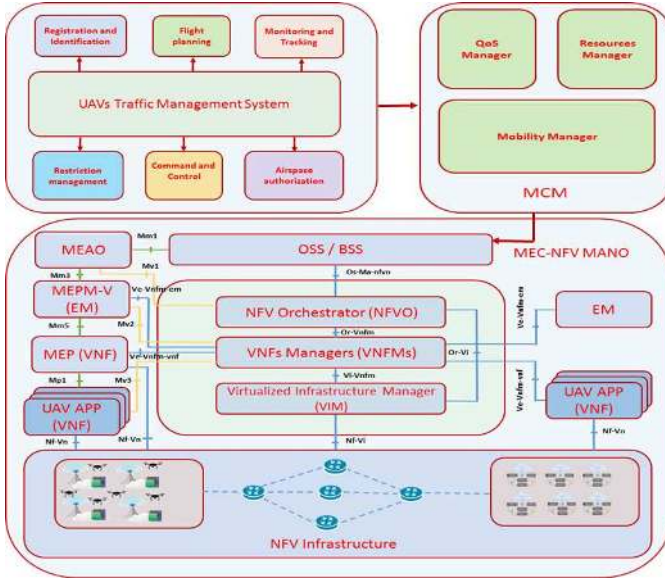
Registration and Identification

Flight planning

Monitoring and Tracking

UAVs Traffic Management System

Restriction management

Command and Control

Airspace authorization

QoS Manager

Resources Manager

Mobility Manager

MCM

MEAO

Mm1

OSS / BSS

MEC-NFV MANO

Mm3

Mv1

Os-Ma-nfvo

MEPM-V (EM)

Ve-Vnfm-em

NFV Orchestrator (NFVO)

Ve-Vnfm-em

EM

Mm5

Mv2

Or-Vnfm

MEP (VNF)

Ve-Vnfm-vnf

VNFs Managers (VNFMs)

Or-Vi

Mp1

Mv3

Vi-Vnfm

Ve-Vnfm-vnf

UAV APP (VNF)

Virtualized Infrastructure Manager (VIM)

UAV APP (VNF)

Nf-Vn

Nf-Vn

Nf-Vi

Nf-Vn

NFV Infrastructure